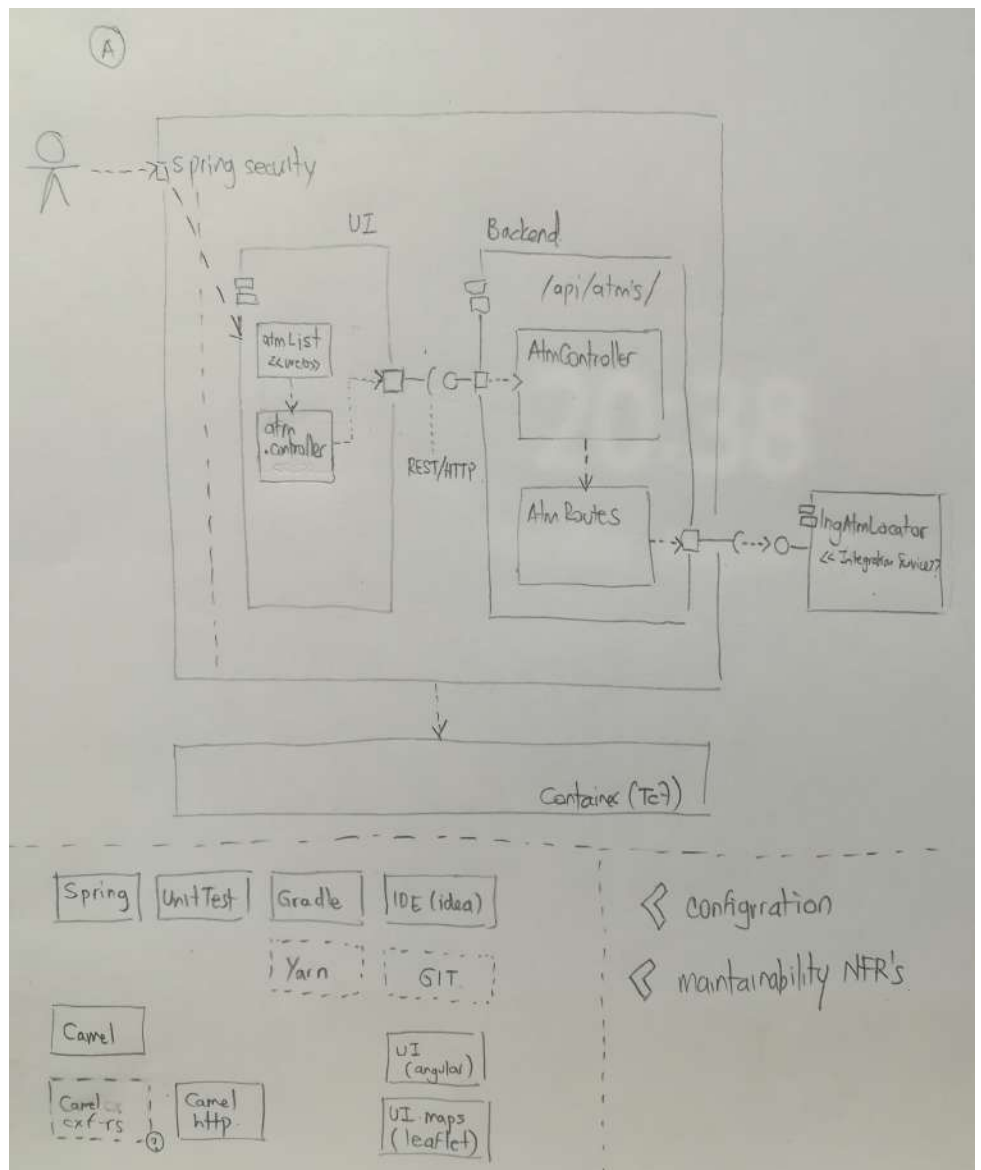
A

Spring security

UI

Backend

/api/atm's/

atmList
<<view>>

atm
.controller

REST/HTTP

AtmController

AtmRoutes

IngAtmLocator
<<Integration Service>>

Container (Tc7)

Spring

UnitTest

Gradle

IDE (idea)

Yarn

GIT

Camel

UI
(angular)

Camel
cxf-rs

Camel
http

UI maps
(leaflet)

configration

maintainability NFR's